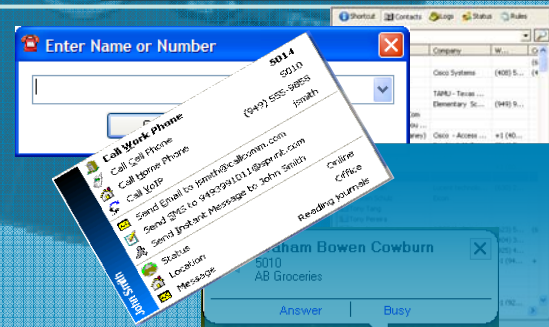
Shortcut Contacts Logs Status Rules

Company W...
Cisco Systems (408) 5...
TAMU - Texas ...
Elementary Sc... (949) 9...
Cisco - Access ... +1 (40...

Enter Name or Number

John Smith

Call Work Phone 5014
Call Cell Phone 5010
Call Home Phone (949) 555-9855
Call VoIP jsmith
Send Email to jsmith@callcomm.com
Send SMS to 9493991011@sprint.com
Send Instant Message to John Smith
Status Online
Location Office
Message Reading Journals

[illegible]aham Bowen Cowburn
5010
AB Groceries
Answer Busy